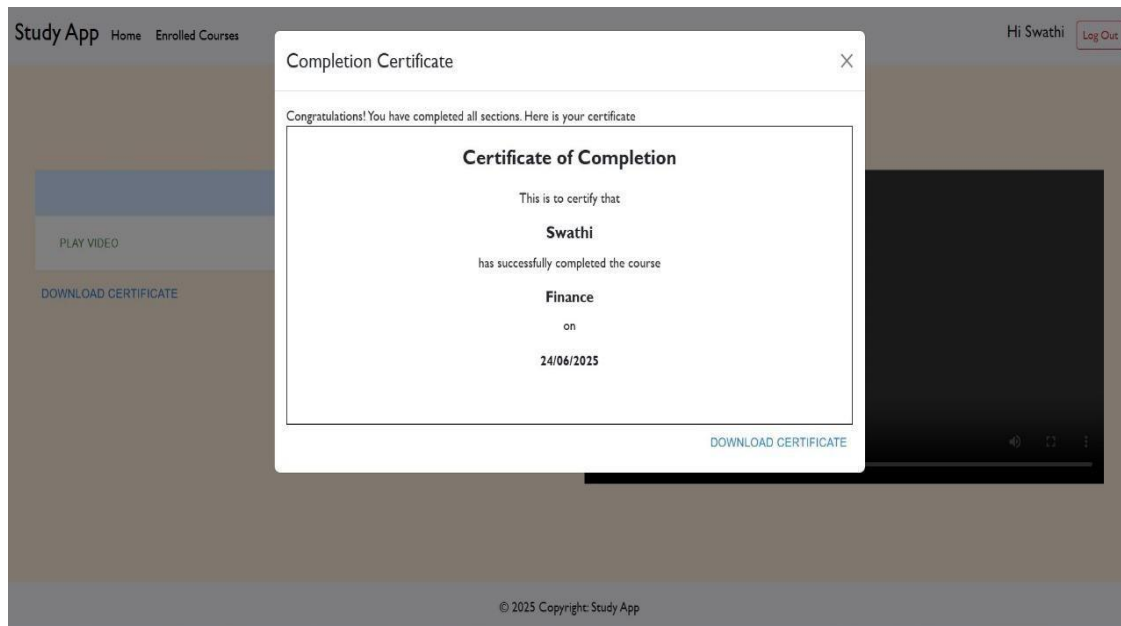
Study App Home Enrolled Courses

Hi Swathi Log Out

PLAY VIDEO

DOWNLOAD CERTIFICATE

Completion Certificate

×

Congratulations! You have completed all sections. Here is your certificate

Certificate of Completion

This is to certify that

Swathi

has successfully completed the course

Finance

on

24/06/2025

DOWNLOAD CERTIFICATE

© 2025 Copyright: Study App